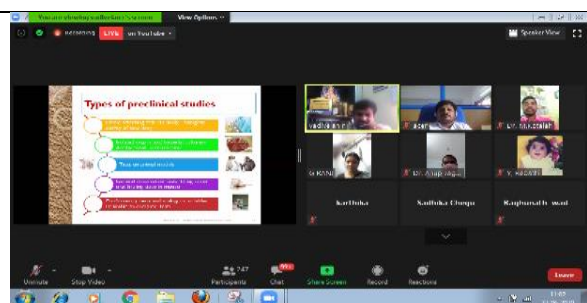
You are viewing collection's screen
View Options

Recording LIVE on YouTube

Speaker View

Types of preclinical studies

Vadlin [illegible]
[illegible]
Dr. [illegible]
G RANI
Dr. Anup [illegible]
Y. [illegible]
Karthika
Sadhika Chugo
Raghunath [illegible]

Unmute
Stop Video
Participants 247
Chat
Share Screen
Record
Reactions
Leave